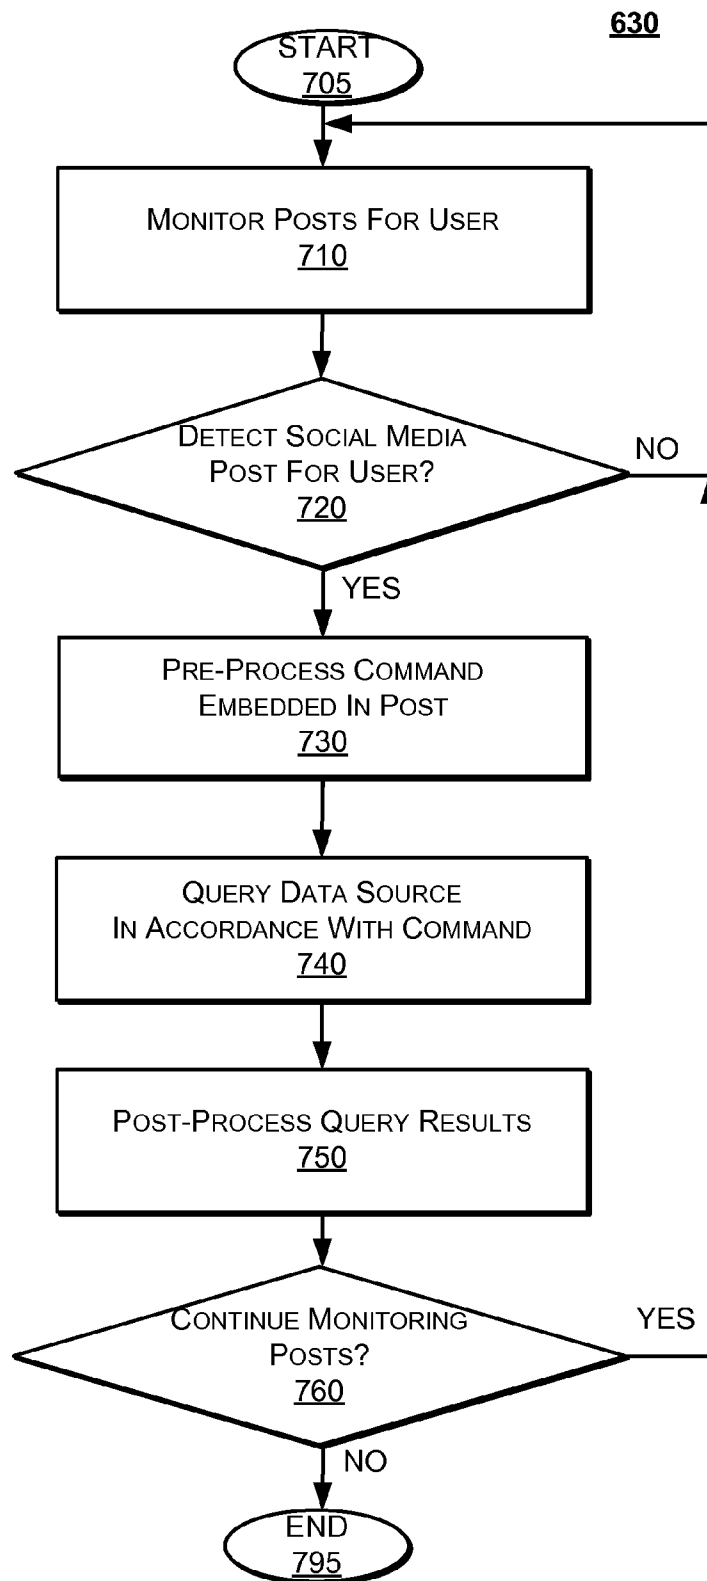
630

START
705

Monitor Posts For User
710

Detect Social Media Post For User?
720

NO

YES

Pre-Process Command Embedded In Post
730

Query Data Source In Accordance With Command
740

Post-Process Query Results
750

Continue Monitoring Posts?
760

YES

NO

END
795